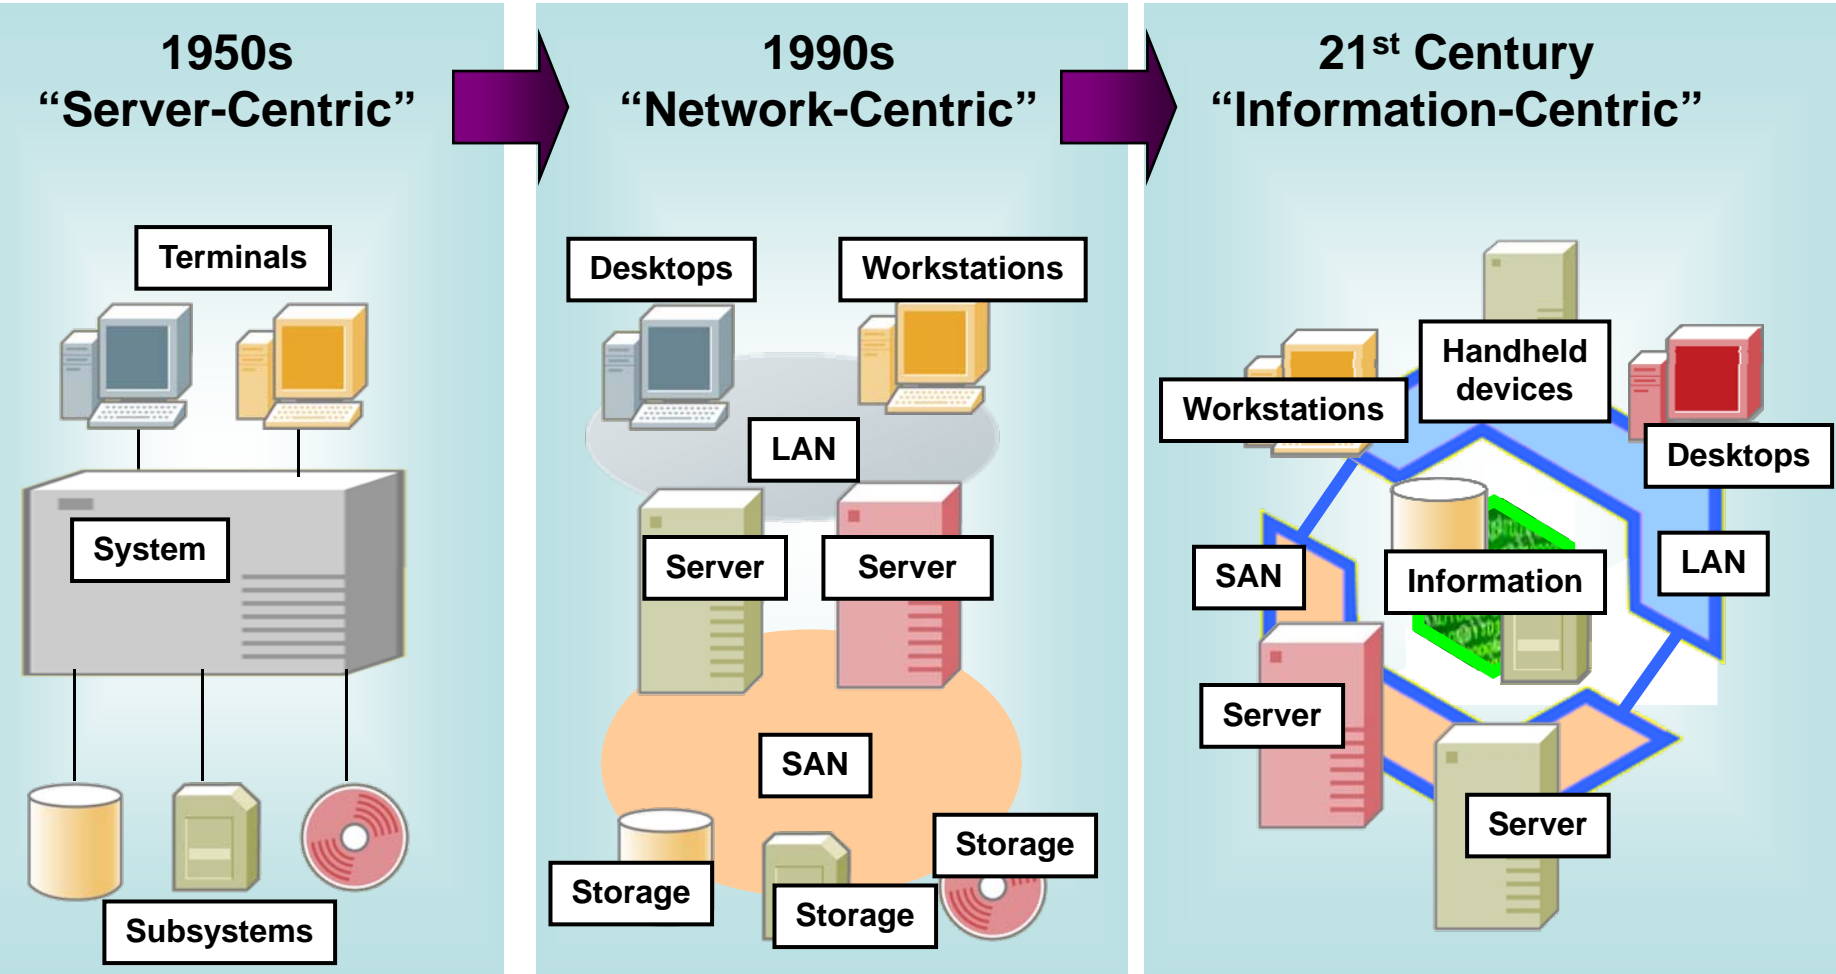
1950s
“Server-Centric”

Terminals

System

Subsystems

1990s
“Network-Centric”

Desktops

Workstations

LAN

Server

Server

SAN

Storage

Storage

Storage

21$^{st}$ Century
“Information-Centric”

Handheld devices

Workstations

Desktops

SAN

Information

LAN

Server

Server